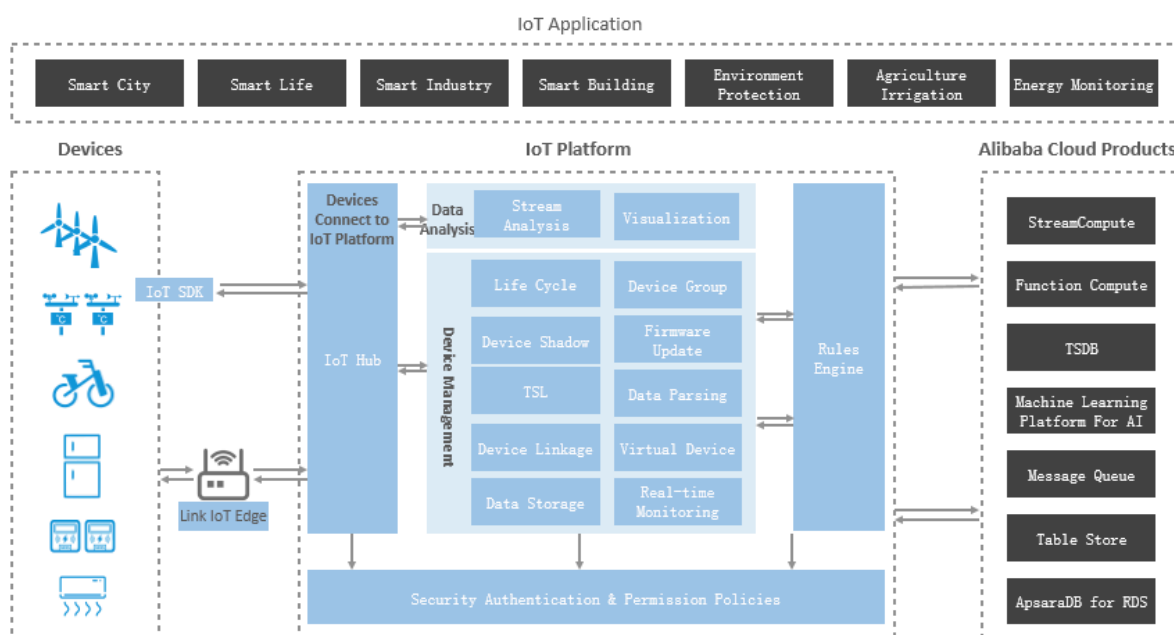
IoT Application

Smart City
Smart Life
Smart Industry
Smart Building
Environment Protection
Agriculture Irrigation
Energy Monitoring

Devices

IoT SDK

Link IoT Edge

IoT Platform

Devices Connect to IoT Platform

IoT Hub

Data Analysis
Stream Analysis
Visualization

Device Management
Life Cycle
Device Group
Device Shadow
Firmware Update
TSL
Data Parsing
Device Linkage
Virtual Device
Data Storage
Real-time Monitoring

Rules Engine

Security Authentication & Permission Policies

Alibaba Cloud Products

StreamCompute
Function Compute
TSDB
Machine Learning Platform For AI
Message Queue
Table Store
ApsaraDB for RDS